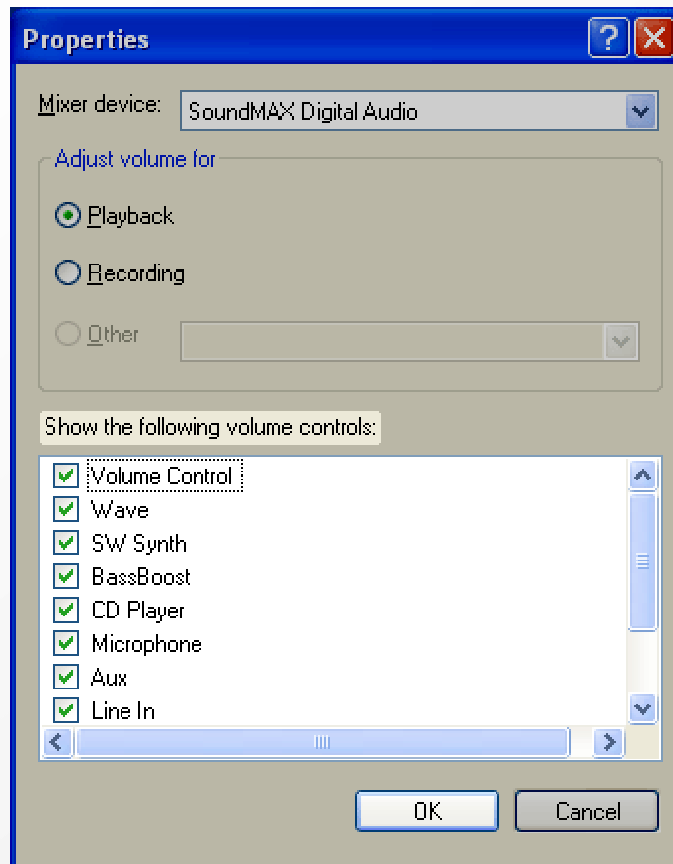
Properties

Mixer device: SoundMAX Digital Audio

Adjust volume for

Playback

Recording

Other

Show the following volume controls:

Volume Control
Wave
SW Synth
BassBoost
CD Player
Microphone
Aux
Line In

OK
Cancel